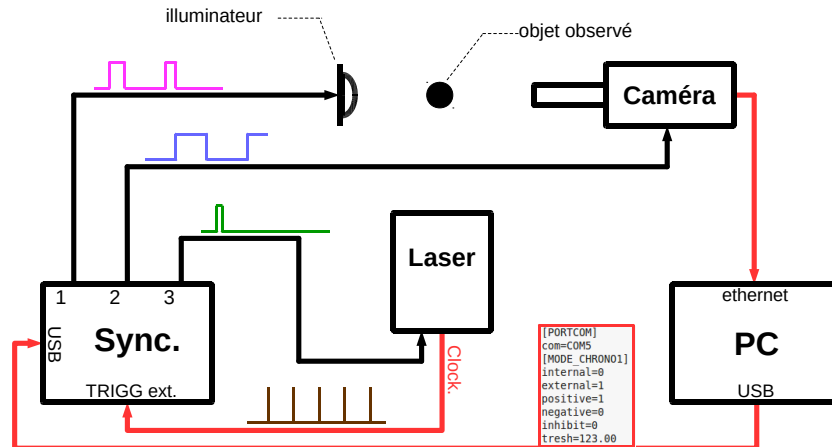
illuminateur

objet observé

Caméra

Laser

1 2 3

USB

Sync.

TRIGG ext.

Clock.

[PORTCOM]
com=COM5
[MODE_CHRONO1]
internal=0
external=1
positive=1
negative=0
inhibit=0
tresh=123.00

ethernet

PC

USB